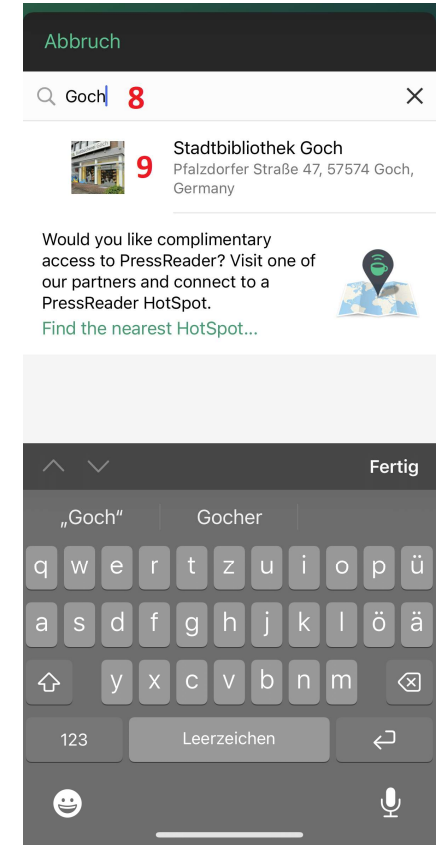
Abbruch

Goch 8

Stadtbibliothek Goch
Pfalzdorfer Straße 47, 57574 Goch, Germany

9

Would you like complimentary access to PressReader? Visit one of our partners and connect to a PressReader HotSpot.
Find the nearest HotSpot...

Fertig

„Goch“ Gocher

q w e r t z u i o p ü
a s d f g h j k l ö ä
y x c v b n m
123 Leerzeichen